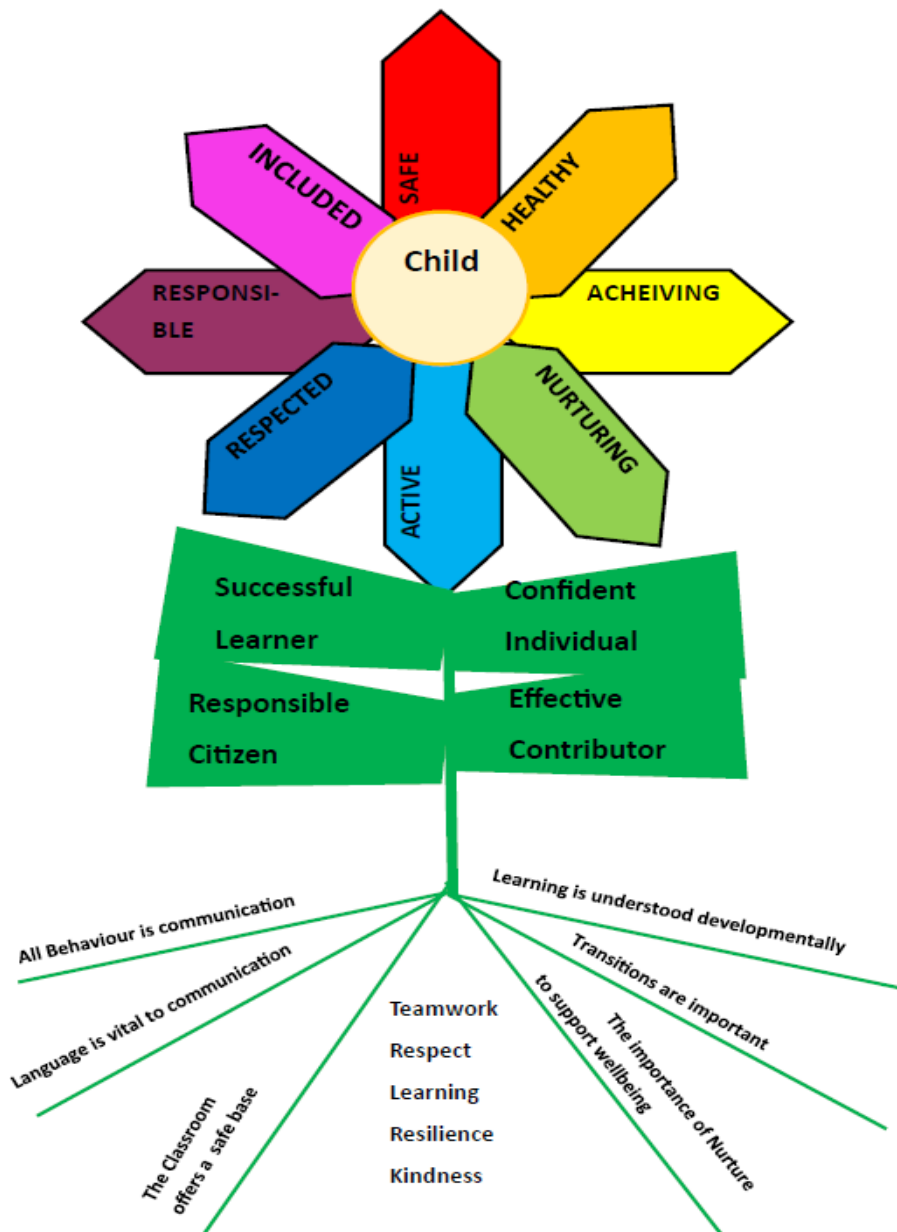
SAFE

HEALTHY

ACHEIVING

NURTURING

ACTIVE

RESPECTED

RESPONSIBLE

INCLUDED

Child

Successful Learner

Confident Individual

Responsible Citizen

Effective Contributor

All Behaviour is communication

Language is vital to communication

The Classroom offers a safe base

Teamwork

Respect

Learning

Resilience

Kindness

The importance of Nurture to support wellbeing

Transitions are important

Learning is understood developmentally